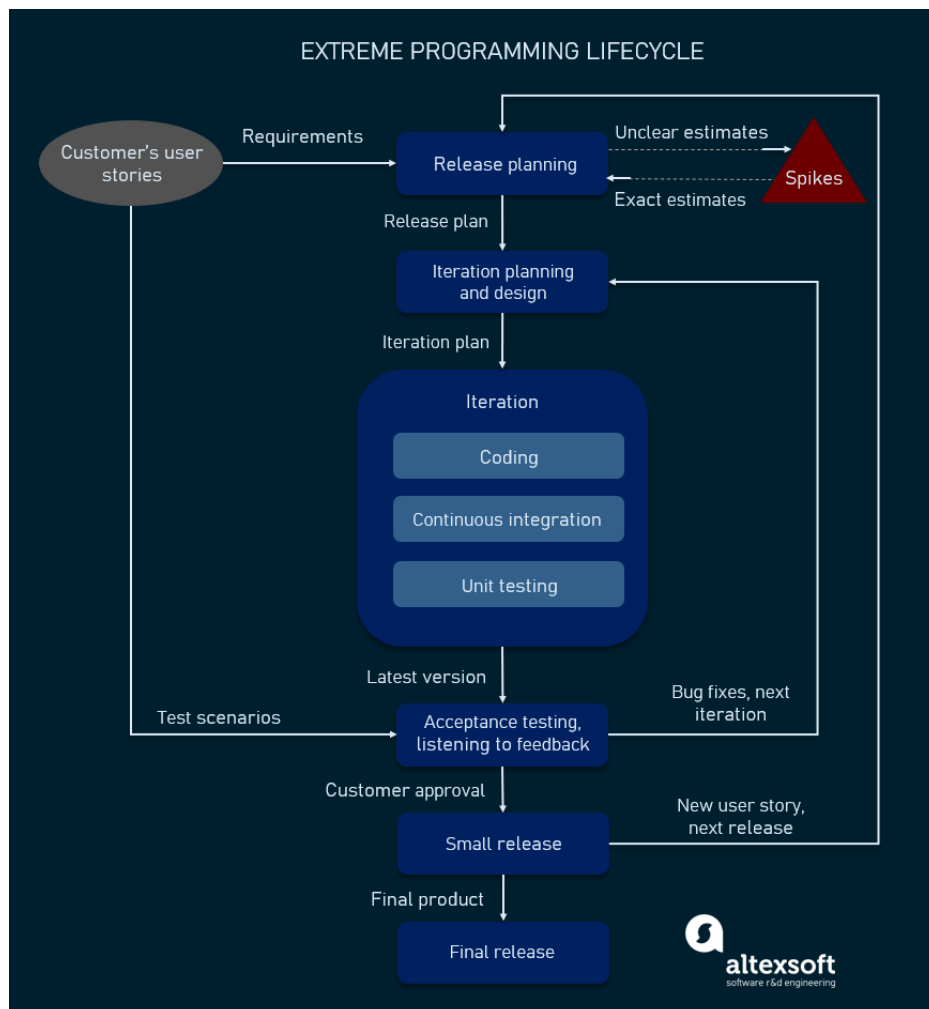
EXTREME PROGRAMMING LIFECYCLE

Customer's user stories

Requirements

Release planning

Unclear estimates

Spikes

Exact estimates

Release plan

Iteration planning and design

Iteration plan

Iteration

Coding

Continuous integration

Unit testing

Latest version

Test scenarios

Acceptance testing, listening to feedback

Bug fixes, next iteration

Customer approval

Small release

New user story, next release

Final product

Final release

altexsoft
software r&d engineering